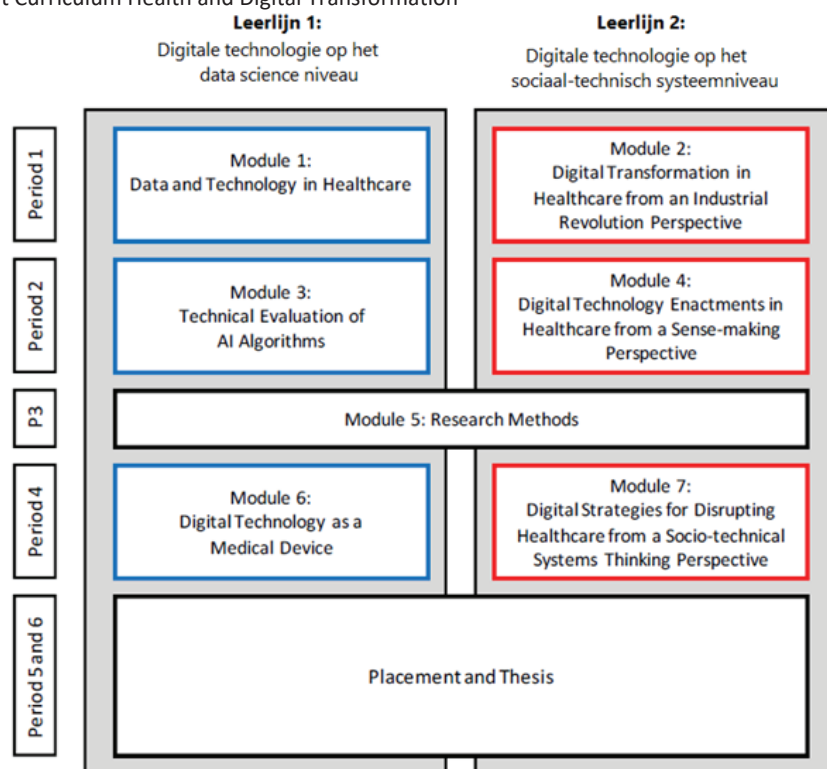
t Curriculum Health and Digital Transformation

Leerlijn 1:
Digitale technologie op het data science niveau

Leerlijn 2:
Digitale technologie op het sociaal-technisch systeemniveau

Period 1

Module 1:
Data and Technology in Healthcare

Module 2:
Digital Transformation in Healthcare from an Industrial Revolution Perspective

Period 2

Module 3:
Technical Evaluation of AI Algorithms

Module 4:
Digital Technology Enactments in Healthcare from a Sense-making Perspective

P3

Module 5: Research Methods

Period 4

Module 6:
Digital Technology as a Medical Device

Module 7:
Digital Strategies for Disrupting Healthcare from a Socio-technical Systems Thinking Perspective

Period 5 and 6

Placement and Thesis